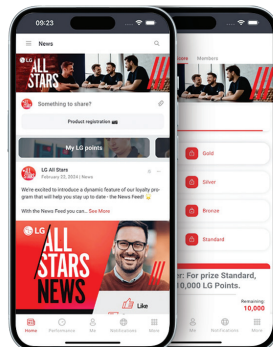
03:23

News

LG ALL STARS

Something to share?

Product registration

My LG points

LG All Stars
February 23, 2024 | News

We're excited to introduce a dynamic feature of our loyalty program that will help you stay up to date - the News Feed!

With the News Feed you can... See More

LG ALL STARS NEWS

Like

Home Performance Me Notifications More

Members

Gold

Silver

Bronze

Standard

r: For prize Standard, 10,000 LG Points.

Remaining: 10,000

Me Notifications More